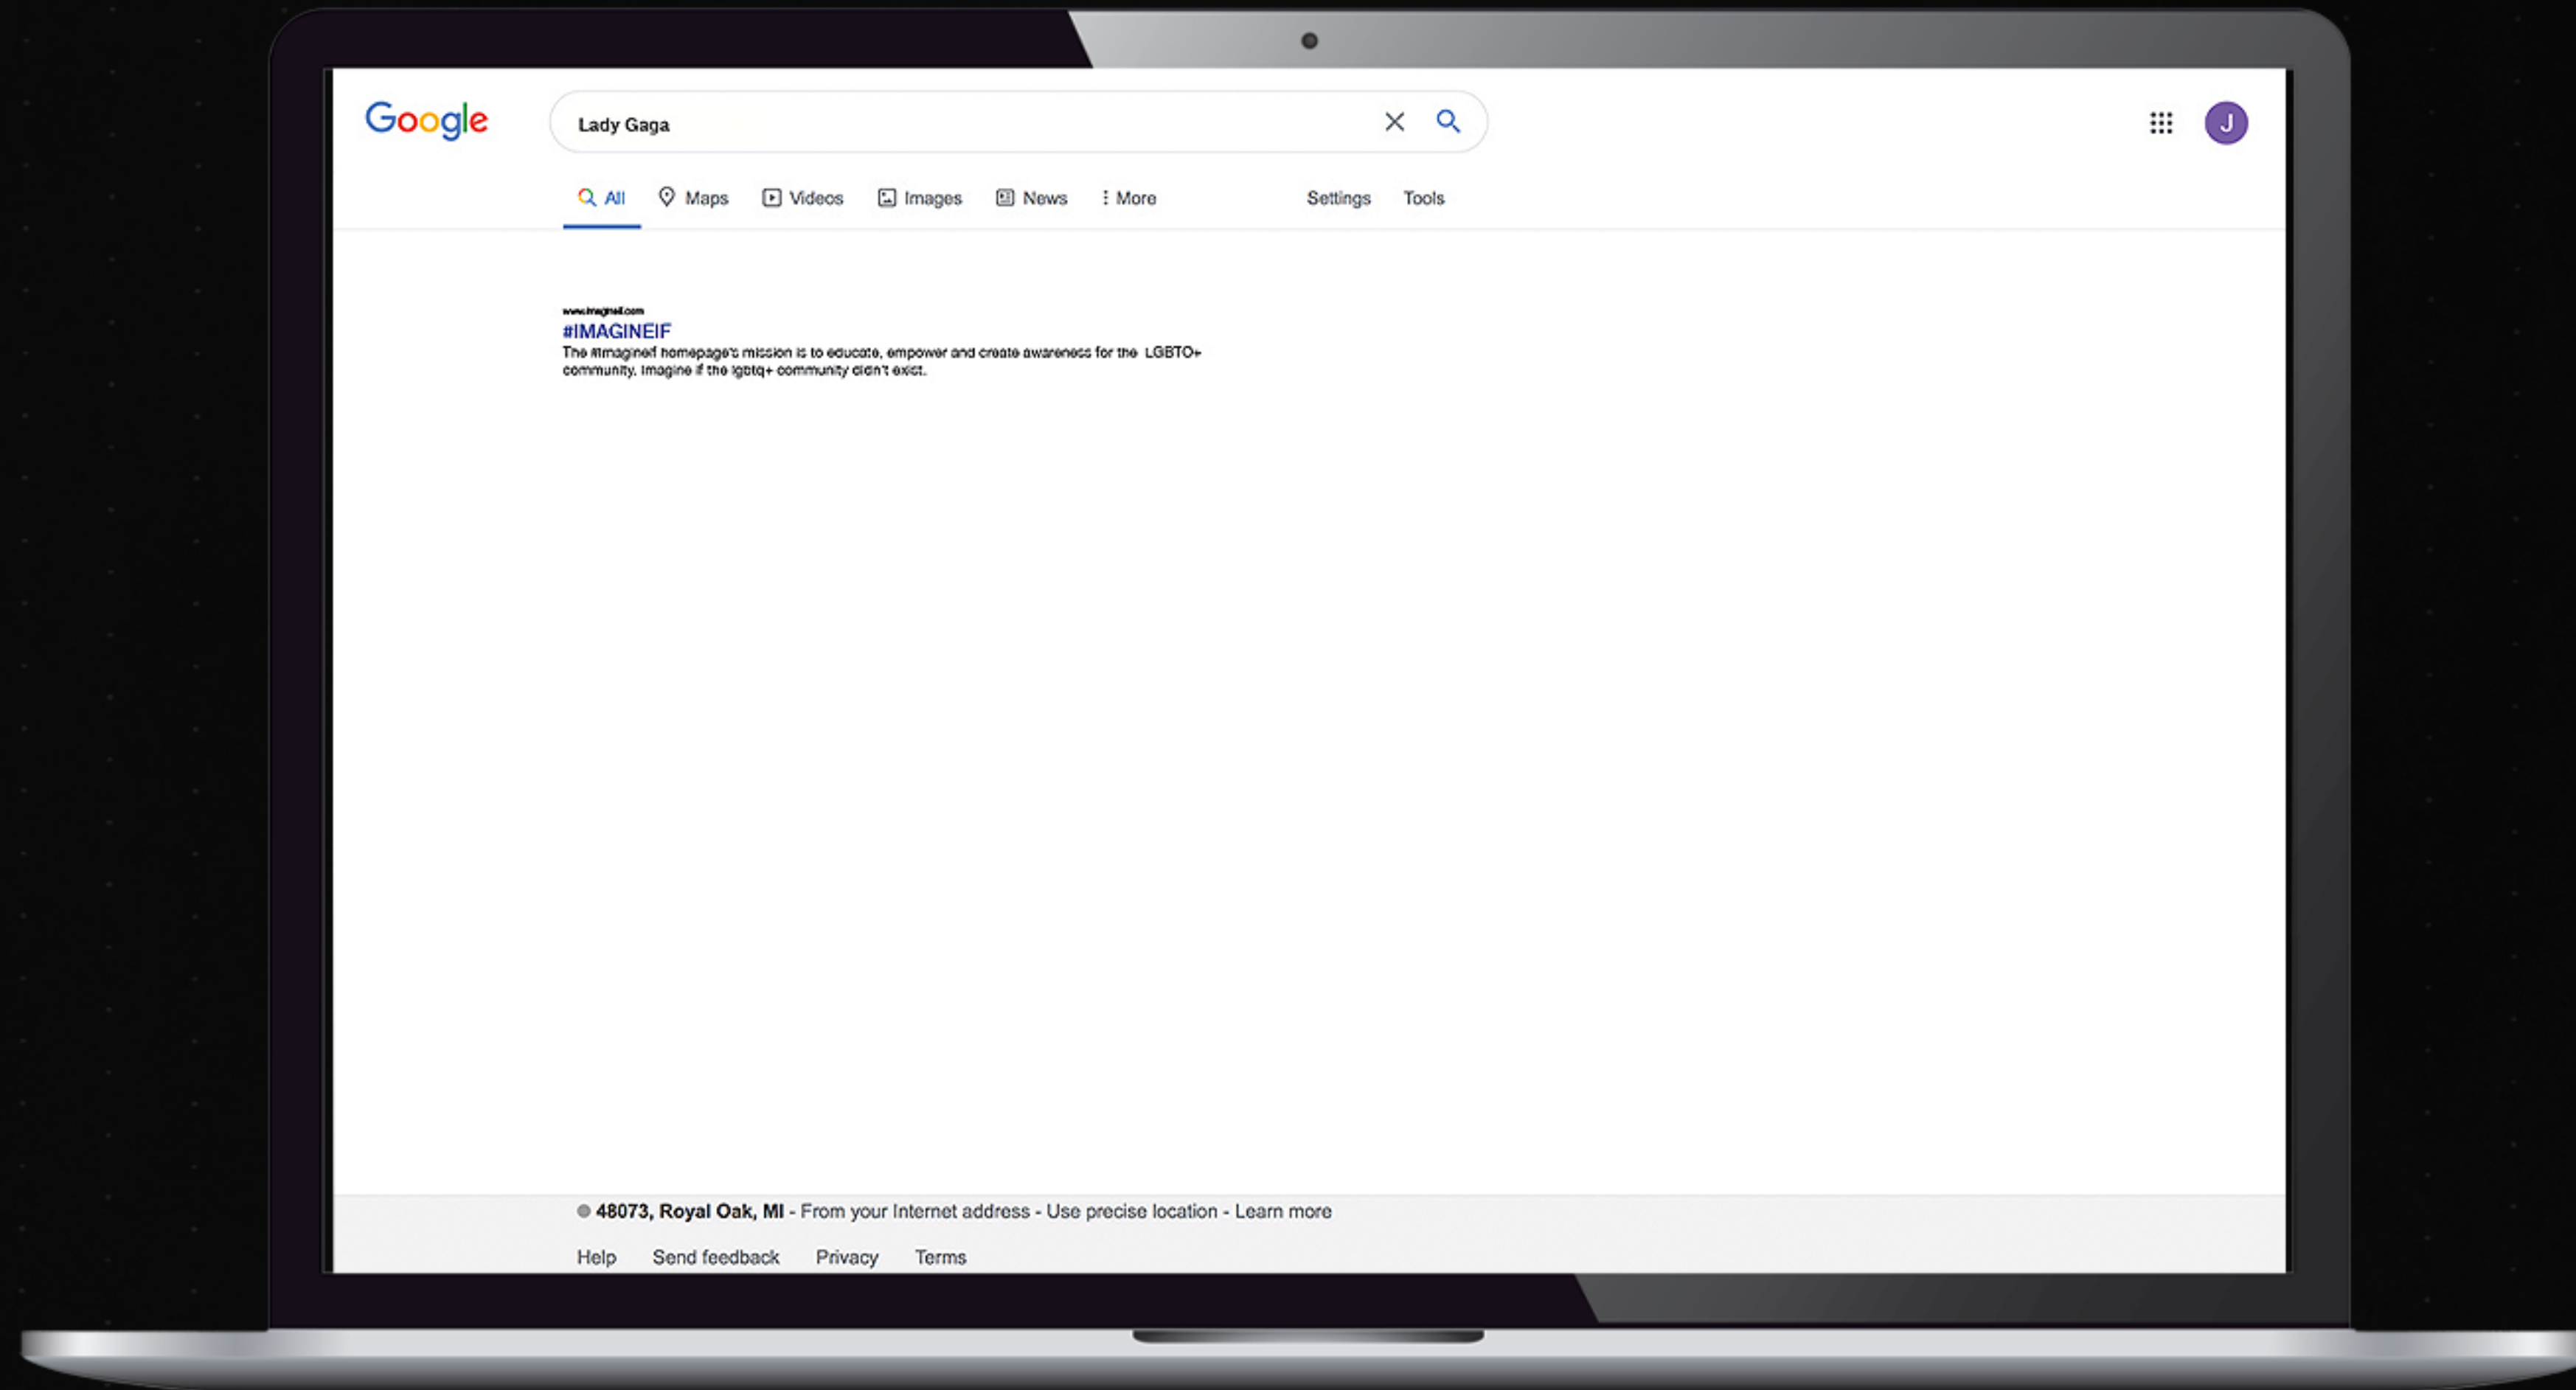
Google

Lady Gaga

J

All Maps Videos Images News More Settings Tools

www.imagineif.com
#IMAGINEIF
The #imagineif homepage's mission is to educate, empower and create awareness for the LGBTQ+ community. Imagine if the lgbtq+ community didn't exist.

48073, Royal Oak, MI - From your Internet address - Use precise location - Learn more

Help Send feedback Privacy Terms